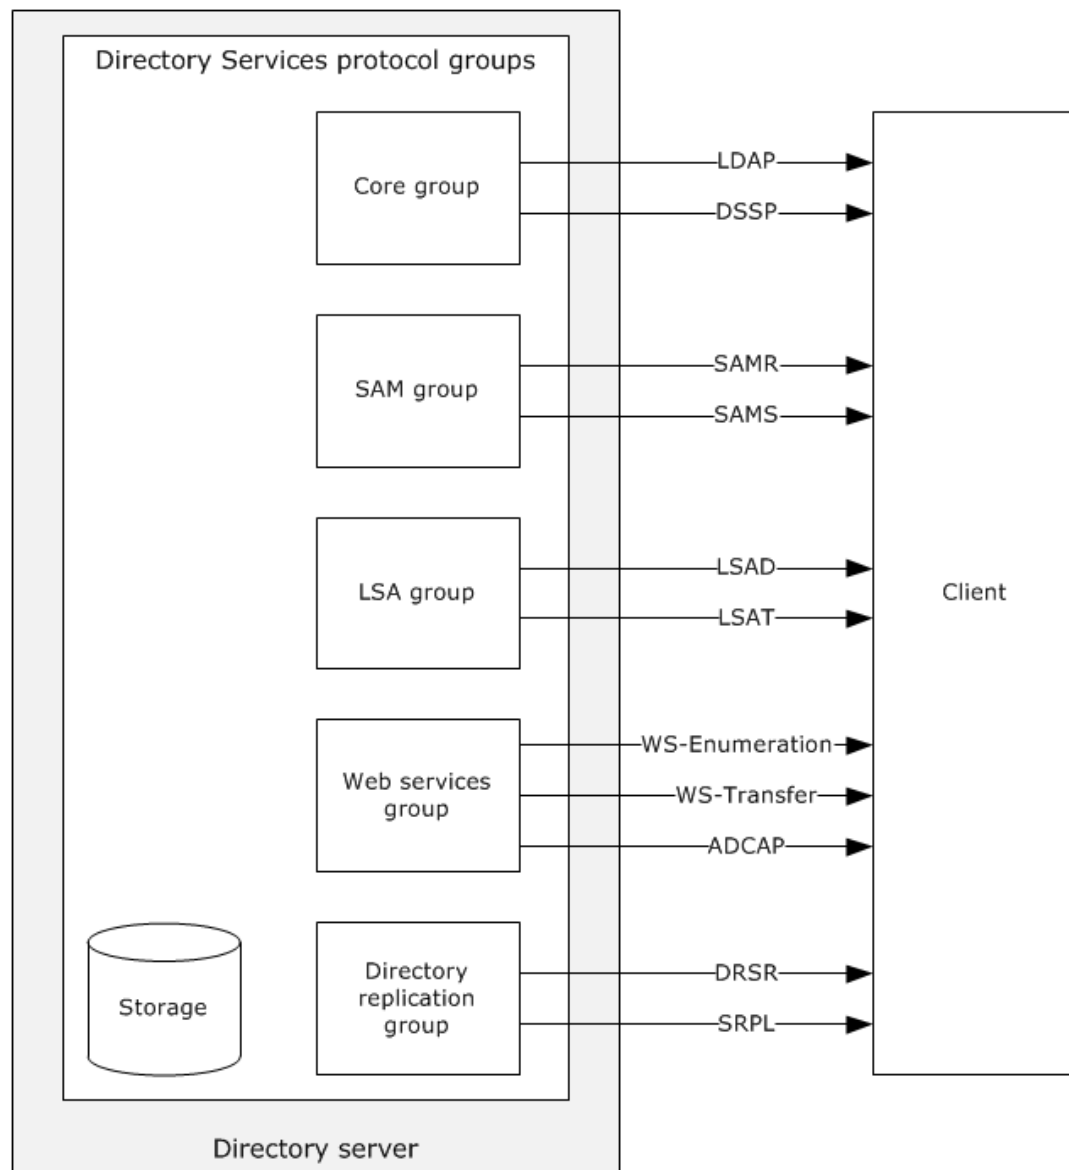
Directory Services protocol groups

Core group

LDAP

DSSP

SAM group

SAMR

SAMS

LSA group

LSAD

LSAT

Client

Web services group

WS-Enumeration

WS-Transfer

ADCAP

Storage

Directory replication group

DRSR

SRPL

Directory server